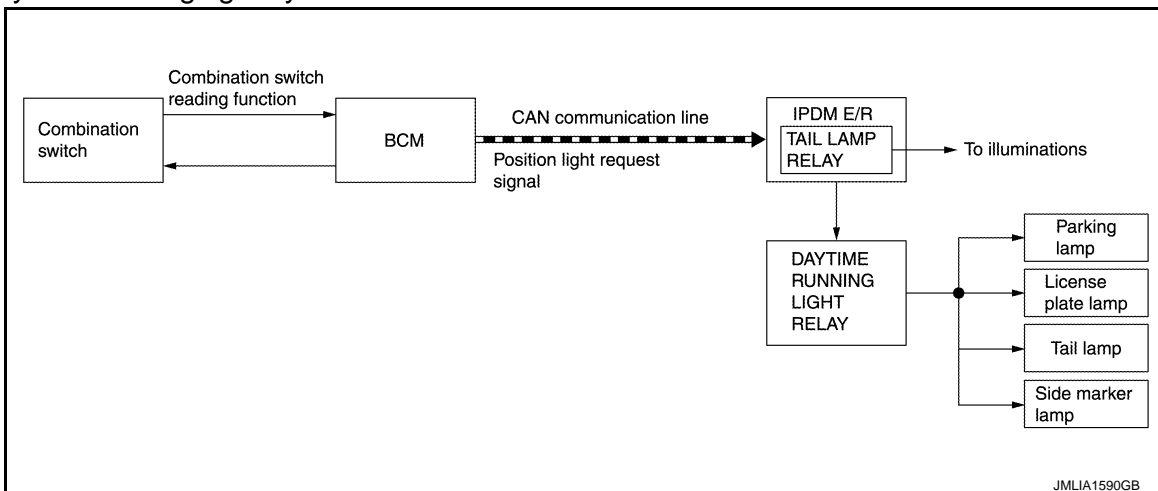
Combination switch reading function

Combination switch

BCM

CAN communication line

Position light request signal

IPDM E/R

TAIL LAMP RELAY

To illuminations

DAYTIME RUNNING LIGHT RELAY

Parking lamp

License plate lamp

Tail lamp

Side marker lamp

JMLIA1590GB